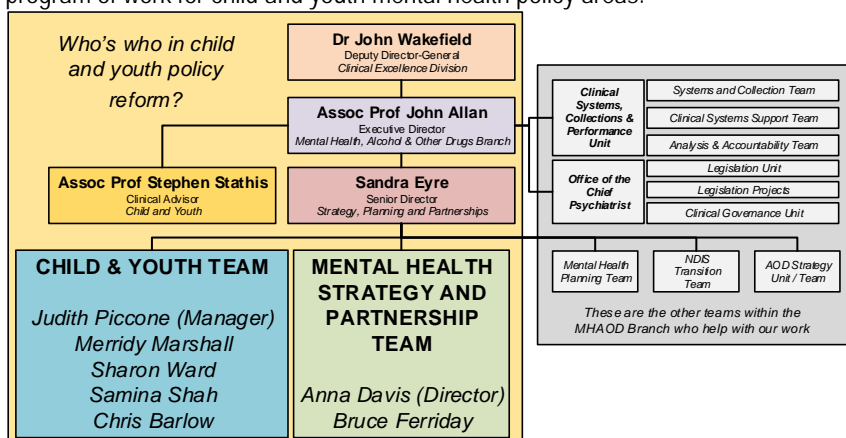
program of work for child and youth mental health policy areas.

Who's who in child and youth policy reform?

Dr John Wakefield
Deputy Director-General
Clinical Excellence Division

Assoc Prof John Allan
Executive Director
Mental Health, Alcohol & Other Drugs Branch

Assoc Prof Stephen Stathis
Clinical Advisor
Child and Youth

Sandra Eyre
Senior Director
Strategy, Planning and Partnerships

CHILD & YOUTH TEAM

Judith Piccone (Manager)
Merridy Marshall
Sharon Ward
Samina Shah
Chris Barlow

MENTAL HEALTH STRATEGY AND PARTNERSHIP TEAM

Anna Davis (Director)
Bruce Ferriday

Clinical Systems, Collections & Performance Unit

Systems and Collection Team

Clinical Systems Support Team

Analysis & Accountability Team

Office of the Chief Psychiatrist

Legislation Unit

Legislation Projects

Clinical Governance Unit

Mental Health Planning Team

NDIS Transition Team

AOD Strategy Unit / Team

These are the other teams within the MHAOD Branch who help with our work